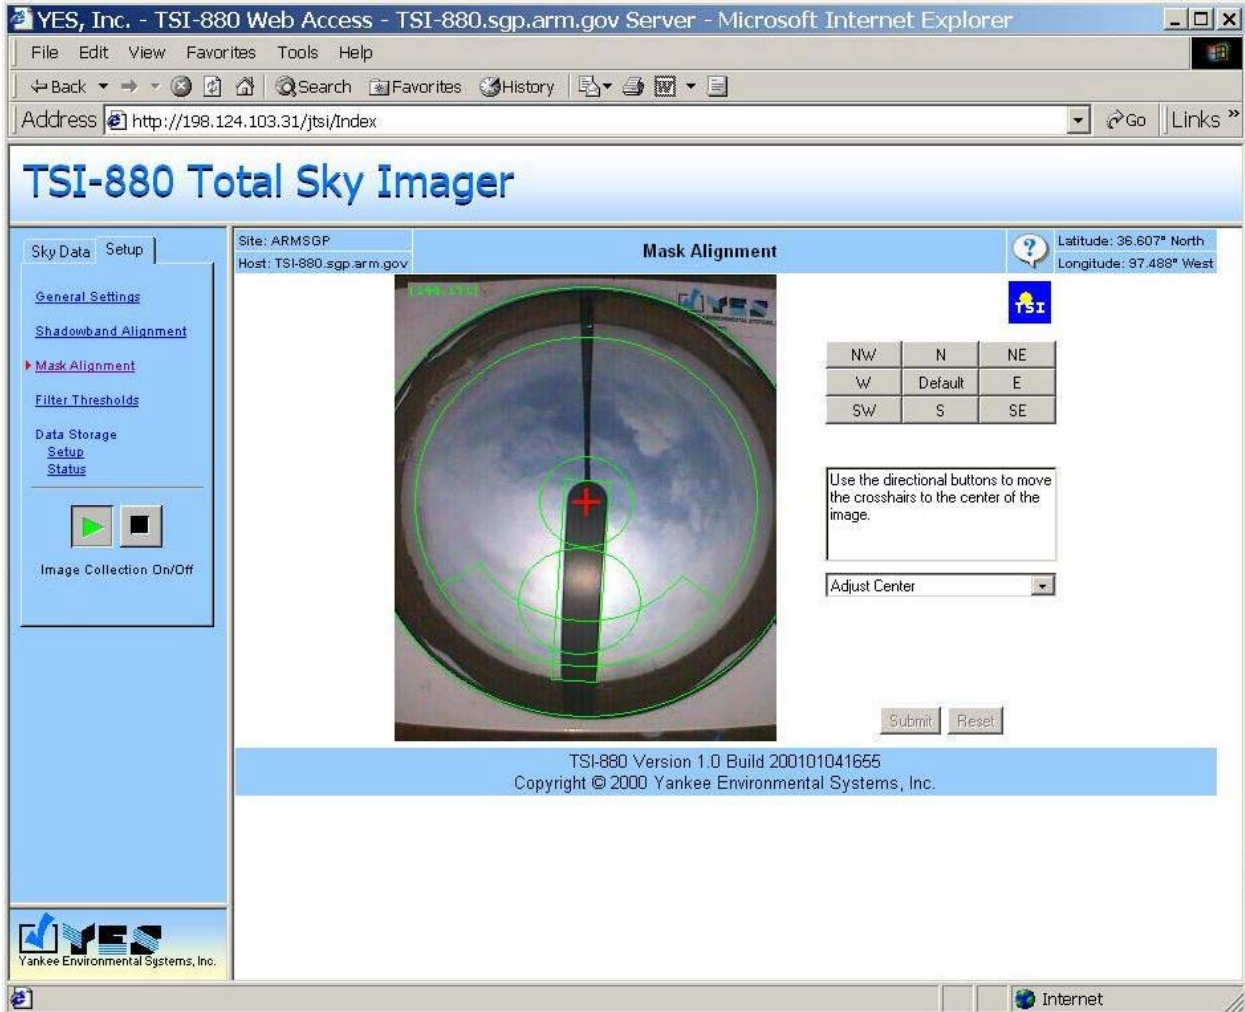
YES, Inc. - TSI-880 Web Access - TSI-880.sgp.arm.gov Server - Microsoft Internet Explorer

File Edit View Favorites Tools Help

Back Search Favorites History

Address http://198.124.103.31/jtsi/Index Go Links

TSI-880 Total Sky Imager

Sky Data Setup

General Settings
Shadowband Alignment
Mask Alignment
Filter Thresholds
Data Storage
Setup
Status

Image Collection On/Off

Site: ARMSGP
Host: TSI-880.sgp.arm.gov

Mask Alignment

Latitude: 36.607° North
Longitude: 97.488° West

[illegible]

TSI

| NW | N | NE |
|---|---|---|
| W | Default | E |
| SW | S | SE |

Use the directional buttons to move the crosshairs to the center of the image.

Adjust Center

Submit Reset

TSI-880 Version 1.0 Build 200101041655
Copyright © 2000 Yankee Environmental Systems, Inc.

YES
Yankee Environmental Systems, Inc.

Internet